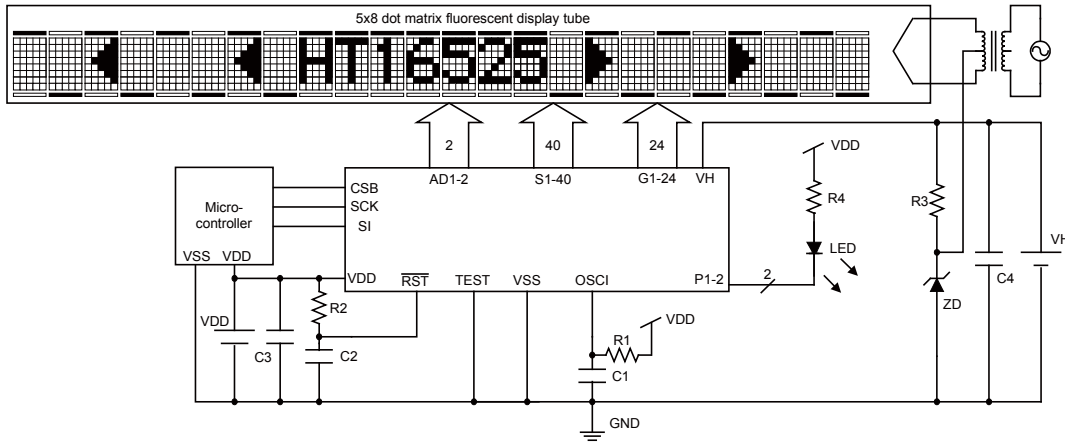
5x8 dot matrix fluorescent display tube

HT16525

2
40
24

Micro-
controller

VSS VDD

CSB
SCK
SI

AD1-2
S1-40
G1-24
VH

VDD
$\overline{RST}$
TEST
VSS
OSCI
P1-2

VDD
R4
LED
2

R3
ZD
C4
VH

VDD
R2
C3
C2

R1
VDD
C1
GND